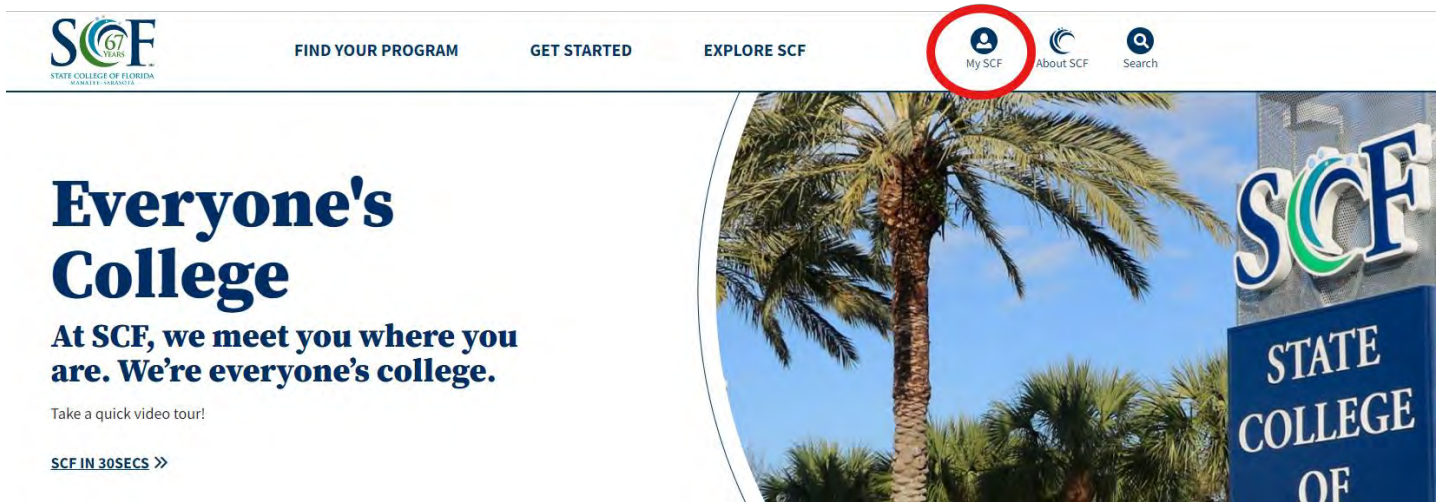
SCF 67 YEARS
STATE COLLEGE OF FLORIDA
MANATEE-SARASOTA

FIND YOUR PROGRAM GET STARTED EXPLORE SCF

My SCF About SCF Search

Everyone's College

At SCF, we meet you where you are. We're everyone's college.

Take a quick video tour!

SCF IN 30SECS »

SCF
STATE COLLEGE OF